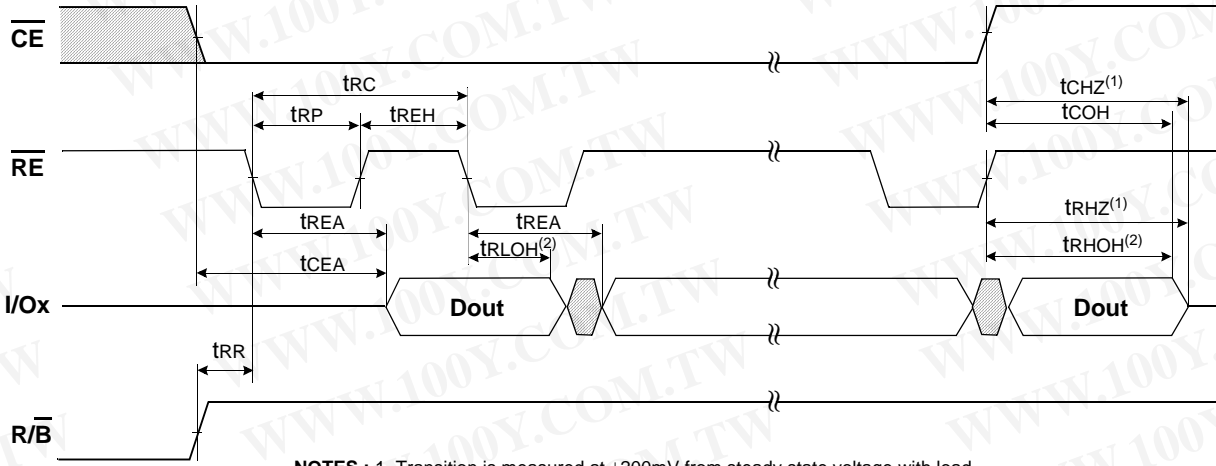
$\overline{CE}$

tRC

tCHZ$^{(1)}$

tRP tREH

tCOH

$\overline{RE}$

tRHZ$^{(1)}$

tREA tREA

tRLOH$^{(2)}$

tRHOH$^{(2)}$

tCEA

I/Ox Dout Dout

tRR

R/$\overline{B}$

NOTES : 1. Transition is measured at ±200mV from steady state voltage with load.

WWW.100Y.COM.TW